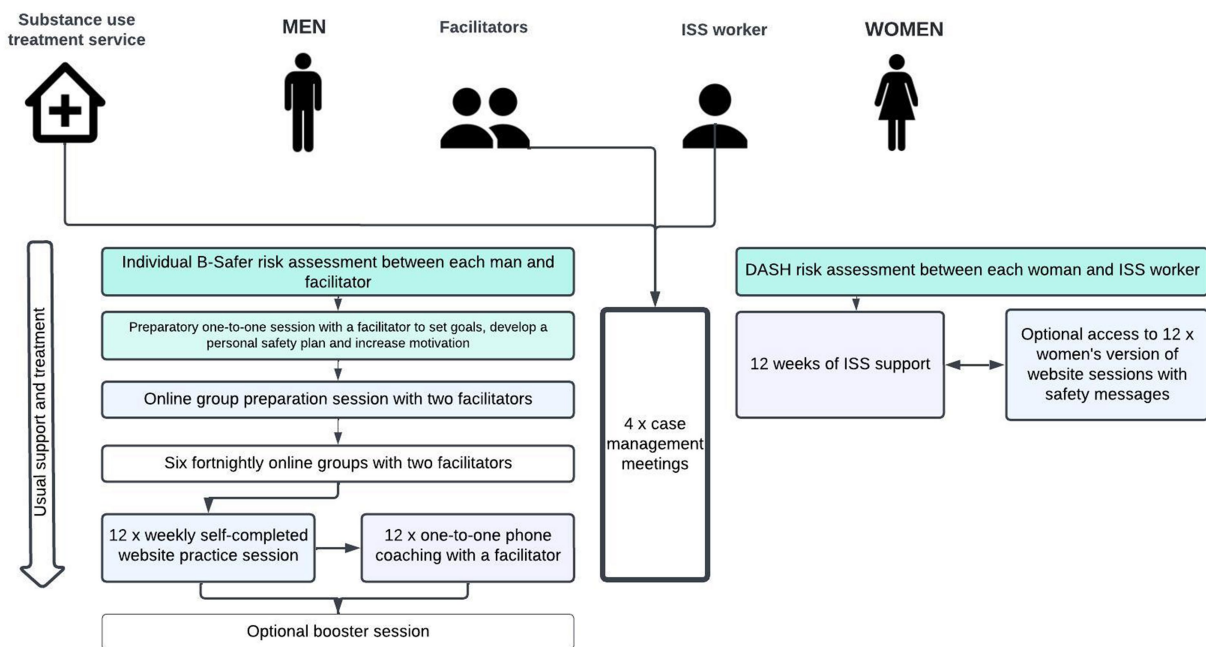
Substance use treatment service

MEN

Facilitators

ISS worker

WOMEN

Usual support and treatment

Individual B-Safer risk assessment between each man and facilitator

Preparatory one-to-one session with a facilitator to set goals, develop a personal safety plan and increase motivation

Online group preparation session with two facilitators

Six fortnightly online groups with two facilitators

12 x weekly self-completed website practice session

12 x one-to-one phone coaching with a facilitator

Optional booster session

4 x case management meetings

DASH risk assessment between each woman and ISS worker

12 weeks of ISS support

Optional access to 12 x women's version of website sessions with safety messages